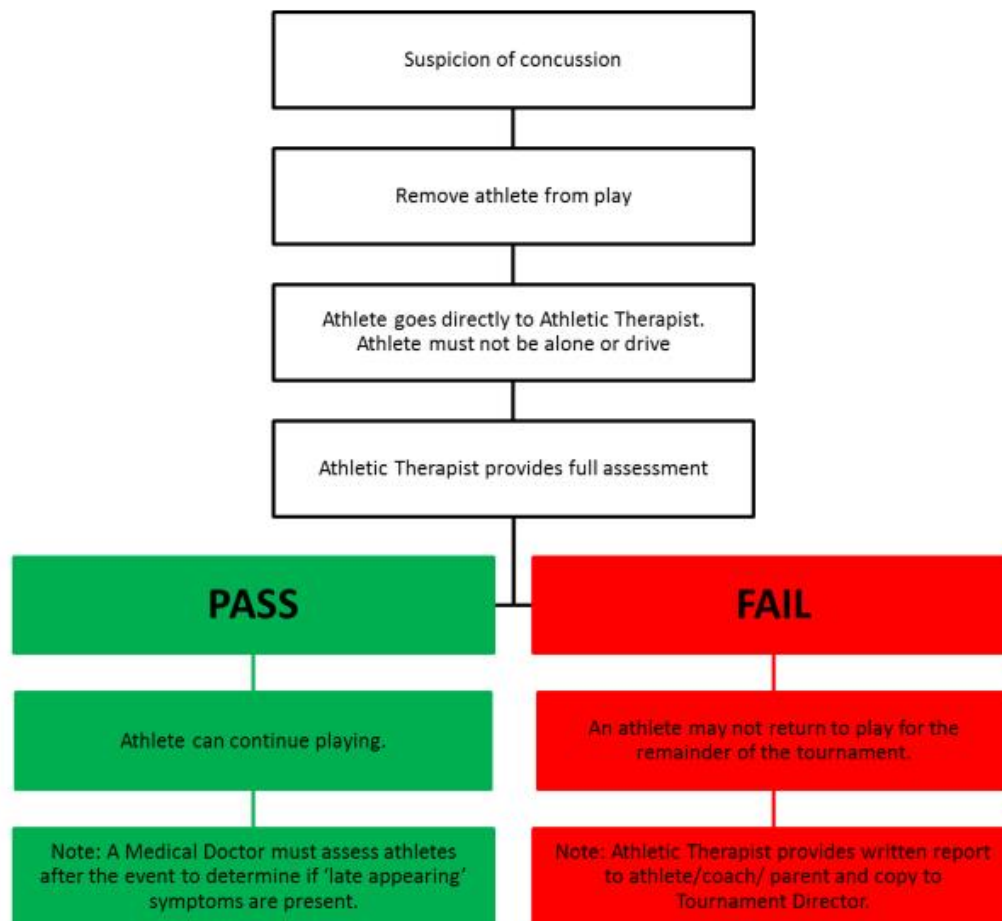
Suspicion of concussion

Remove athlete from play

Athlete goes directly to Athletic Therapist. Athlete must not be alone or drive

Athletic Therapist provides full assessment

PASS

Athlete can continue playing.

Note: A Medical Doctor must assess athletes after the event to determine if 'late appearing' symptoms are present.

FAIL

An athlete may not return to play for the remainder of the tournament.

Note: Athletic Therapist provides written report to athlete/coach/ parent and copy to Tournament Director.